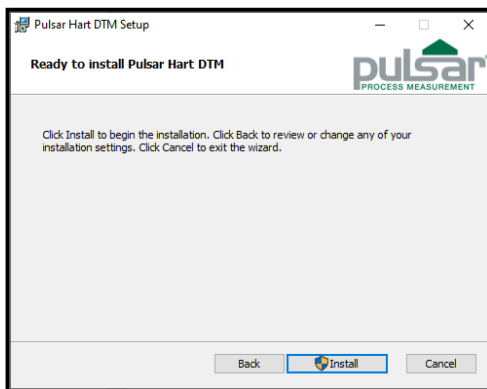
Pulsar Hart DTM Setup

Ready to install Pulsar Hart DTM

pulsar
PROCESS MEASUREMENT

Click Install to begin the installation. Click Back to review or change any of your installation settings. Click Cancel to exit the wizard.

Back
Install
Cancel